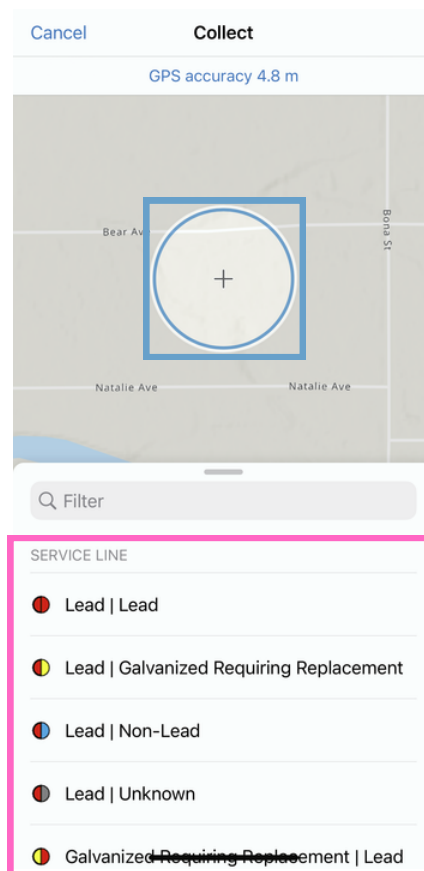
Cancel
Collect

GPS accuracy 4.8 m

Bear Av

Bona St

Natalie Ave

Natalie Ave

Filter

SERVICE LINE

Lead | Lead

Lead | Galvanized Requiring Replacement

Lead | Non-Lead

Lead | Unknown

Galvanized Requiring Replacement | Lead